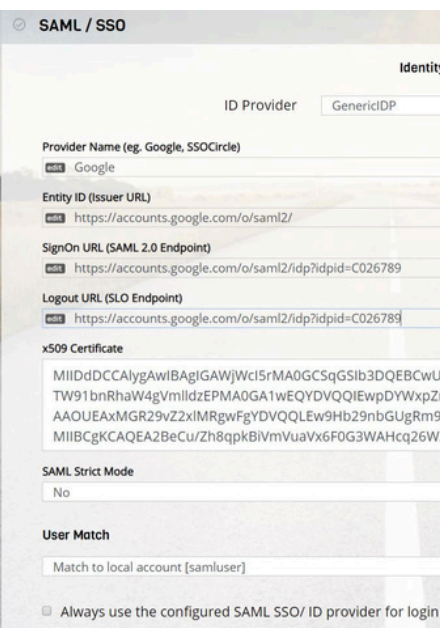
SAML / SSO

Identit

ID Provider GenericIDP

Provider Name (eg. Google, SSOCircle)

edit Google

Entity ID (Issuer URL)

edit https://accounts.google.com/o/saml2/

SignOn URL (SAML 2.0 Endpoint)

edit https://accounts.google.com/o/saml2/idp?idpid=C026789

Logout URL (SLO Endpoint)

edit https://accounts.google.com/o/saml2/idp?idpid=C026789

x509 Certificate

MIIDdDCCAlygAwIBAgIGAWjWcI5rMA0GCSqGSIb3DQEBCwU
TW91bnRhaW4gVmlldzEPMA0GA1wEQYDVQQIEwpDYWxpZ
AAOUEAxMGR29vZ2xlMRgwFgYDVQQLEw9Hb29nbGUgRm9
MIIBCgKCAQEA2BeCu/Zh8qpkBiVmVuaVx6F0G3WAHcq26W

SAML Strict Mode

No

User Match

Match to local account [samluser]

Always use the configured SAML SSO/ ID provider for login